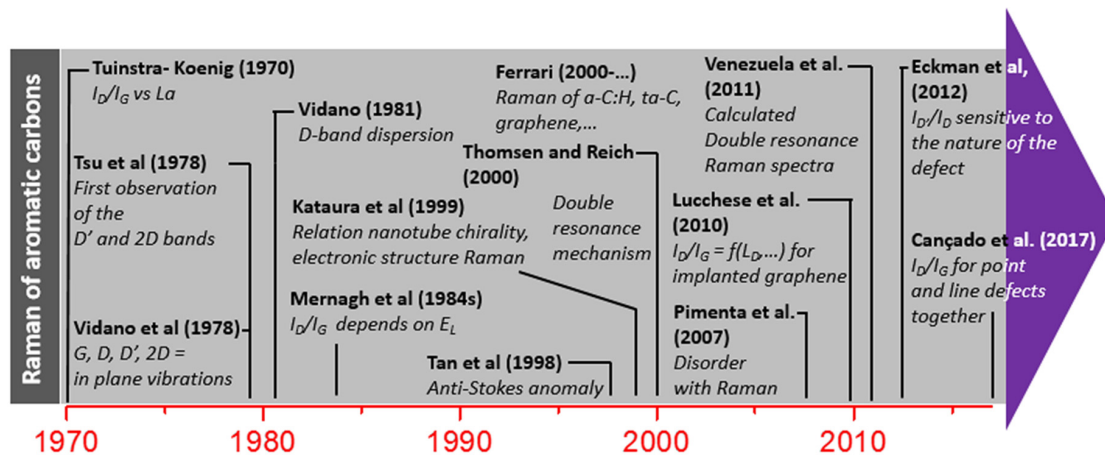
Raman of aromatic carbons

Tuinstra- Koenig (1970)
$I_D/I_G$ vs La

Tsu et al (1978)
First observation of the D' and 2D bands

Vidano et al (1978)
G, D, D', 2D = in plane vibrations

Vidano (1981)
D-band dispersion

Kataura et al (1999)
Relation nanotube chirality, electronic structure Raman

Mernagh et al (1984s)
$I_D/I_G$ depends on $E_L$

Tan et al (1998)
Anti-Stokes anomaly

Ferrari (2000-...)
Raman of a-C:H, ta-C, graphene,...

Thomsen and Reich (2000)
Double resonance mechanism

Venezuela et al. (2011)
Calculated Double resonance Raman spectra

Lucchese et al. (2010)
$I_D/I_G = f(L_D,...)$ for implanted graphene

Pimenta et al. (2007)
Disorder with Raman

Eckman et al, (2012)
$I_{D'}/I_D$ sensitive to the nature of the defect

Cançado et al. (2017)
$I_D/I_G$ for point and line defects together

1970 1980 1990 2000 2010